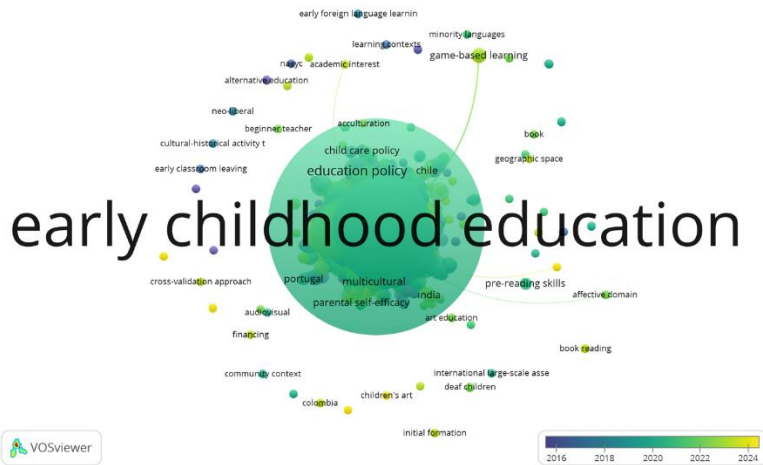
early foreign language learnin
minority languages
learning contexts
naeyc
academic interest
game-based learning
alternative education
neo-liberal
beginner teacher
acculturation
cultural-historical activity t
book
child care policy
geographic space
early classroom leaving
education policy
chile
early childhood education
cross-validation approach
portugal
multicultural
pre-reading skills
india
affective domain
parental self-efficacy
audiovisual
art education
financing
book reading
community context
international large-scale asse
deaf children
children's art
colombia
initial formation
VOSviewer
2016
2018
2020
2022
2024